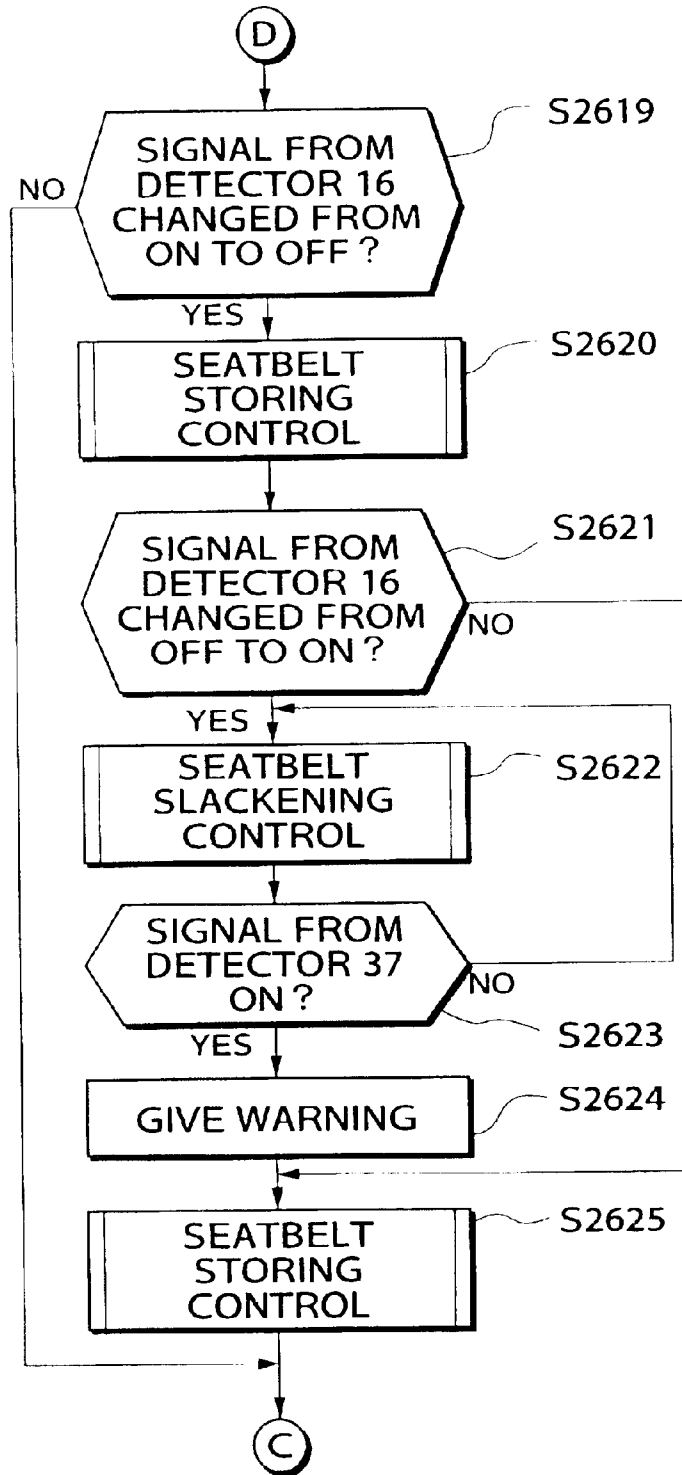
D

S2619

SIGNAL FROM DETECTOR 16 CHANGED FROM ON TO OFF ?

NO

YES

SEATBELT STORING CONTROL

S2620

SIGNAL FROM DETECTOR 16 CHANGED FROM OFF TO ON ?

S2621

NO

YES

SEATBELT SLACKENING CONTROL

S2622

SIGNAL FROM DETECTOR 37 ON ?

NO

S2623

YES

GIVE WARNING

S2624

SEATBELT STORING CONTROL

S2625

C